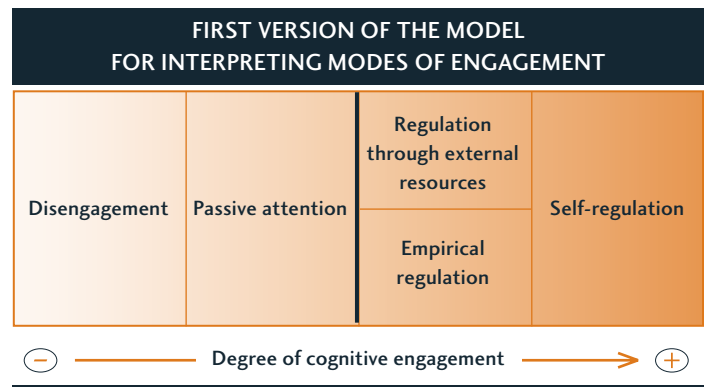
FIRST VERSION OF THE MODEL
FOR INTERPRETING MODES OF ENGAGEMENT

| Disengagement | Passive attention | Regulation through external resources | Self-regulation |
|---|---|---|---|
| | | Empirical regulation | |

− Degree of cognitive engagement +